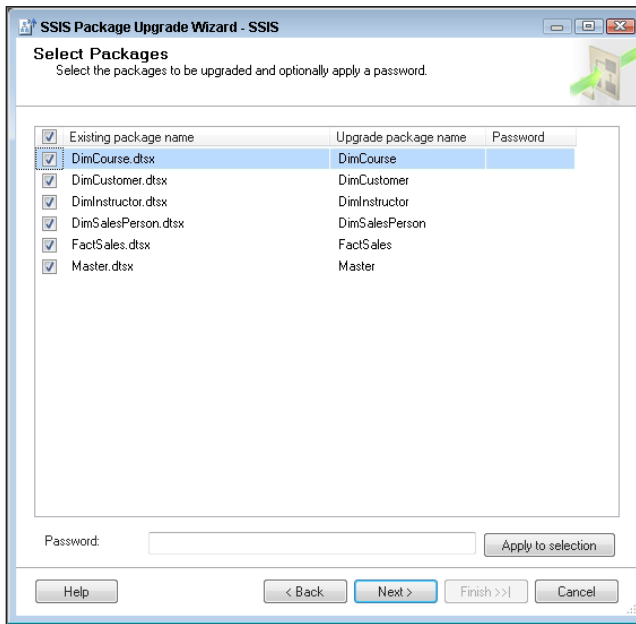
SSIS Package Upgrade Wizard - SSIS

Select Packages
Select the packages to be upgraded and optionally apply a password.

| Existing package name | Upgrade package name | Password |
|---|---|---|
| DimCourse.dtsx | DimCourse | |
| DimCustomer.dtsx | DimCustomer | |
| DimInstructor.dtsx | DimInstructor | |
| DimSalesPerson.dtsx | DimSalesPerson | |
| FactSales.dtsx | FactSales | |
| Master.dtsx | Master | |

Password:

Apply to selection

Help

< Back

Next >

Finish >>|

Cancel